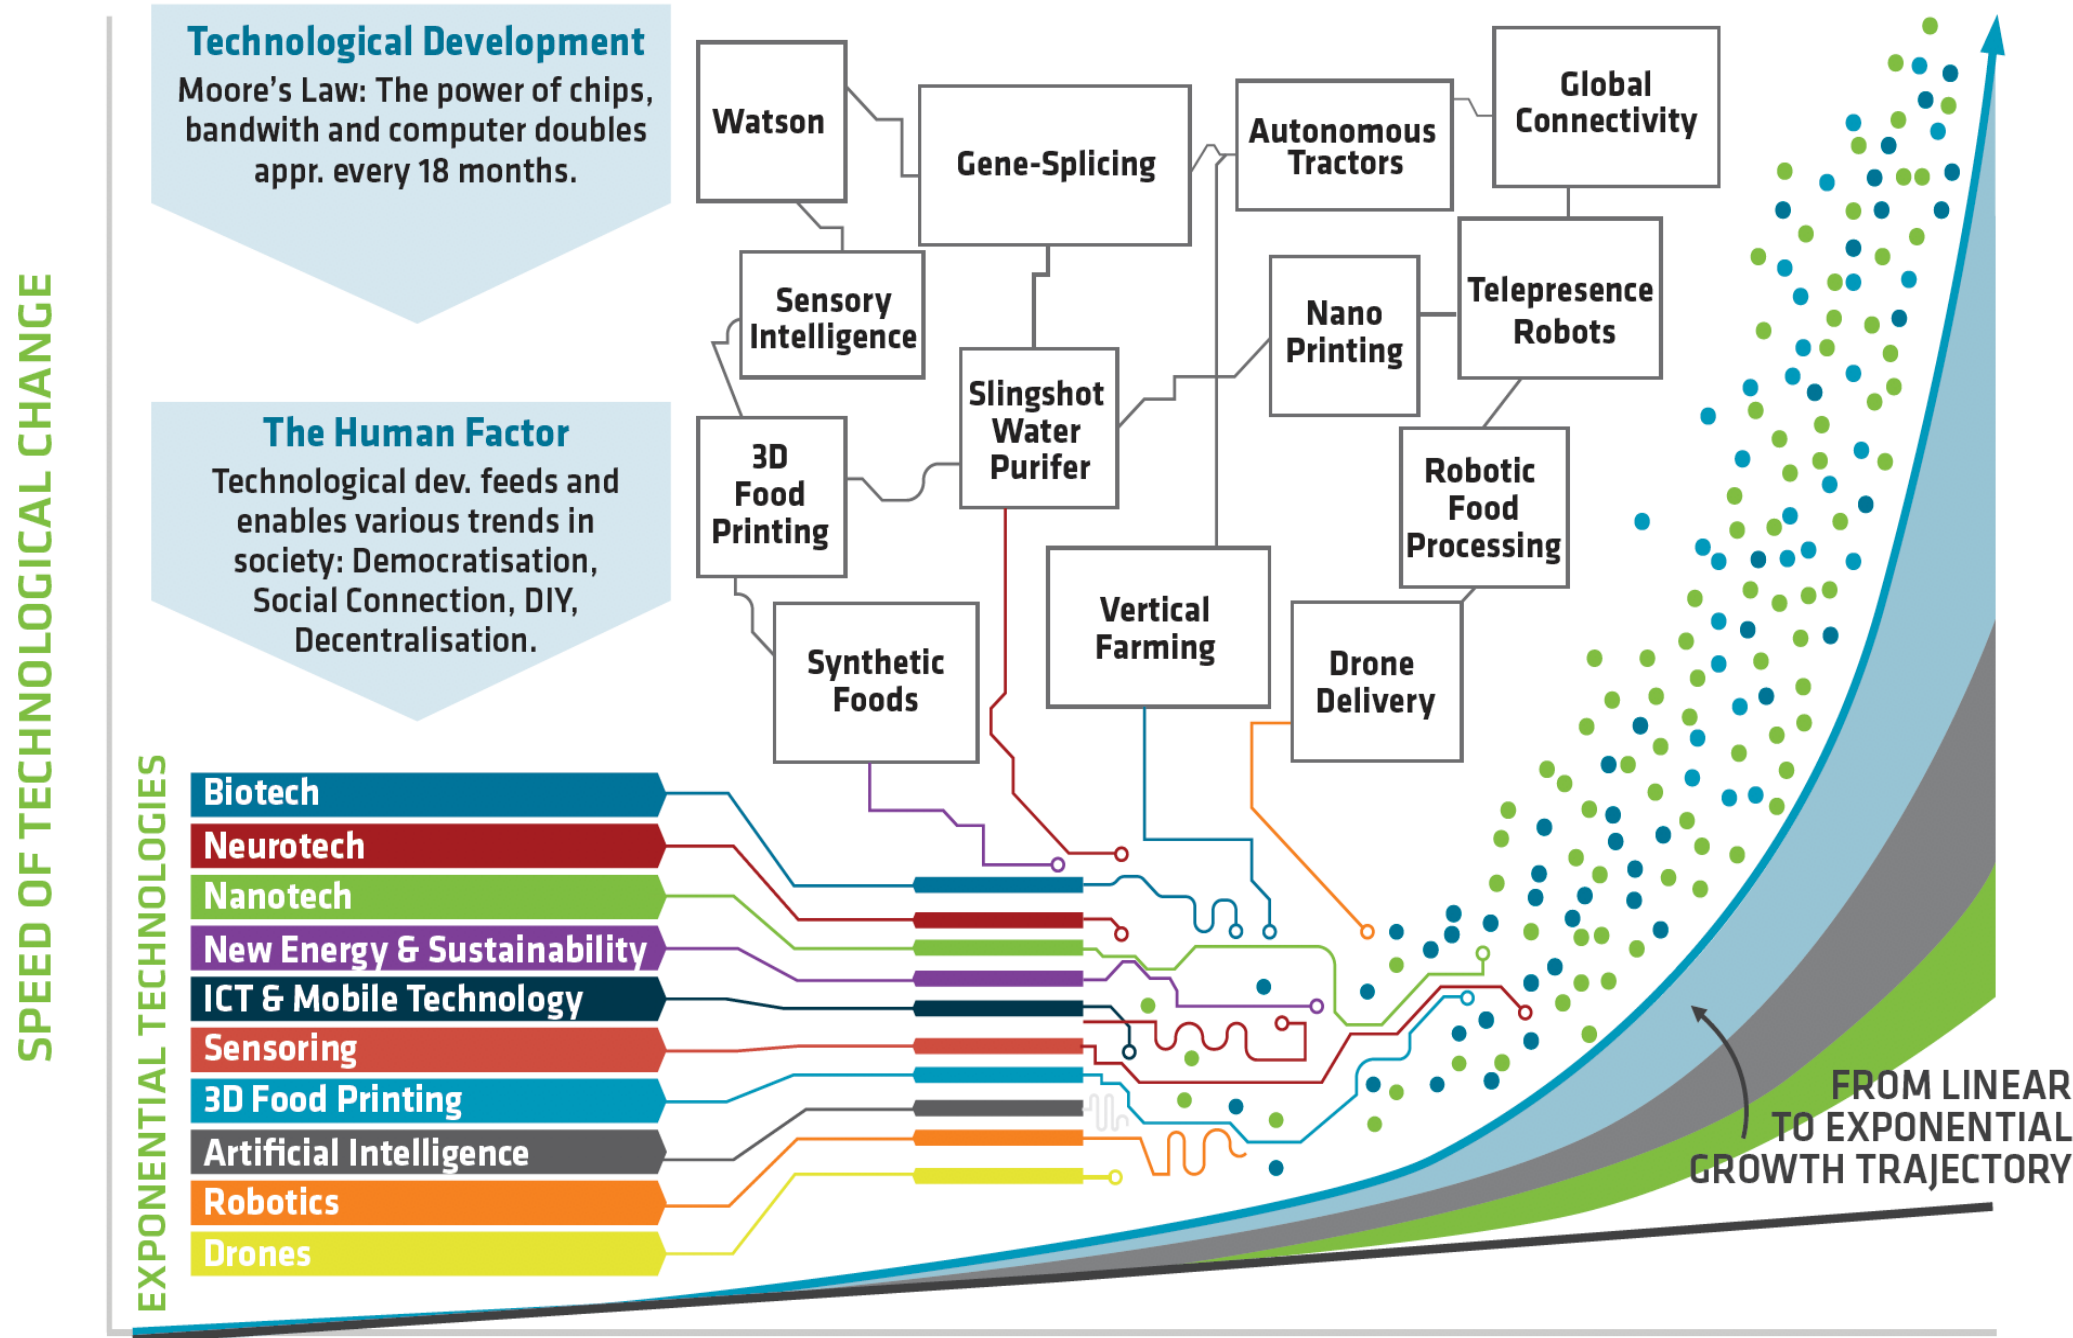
SPEED OF TECHNOLOGICAL CHANGE

Technological Development
Moore's Law: The power of chips, bandwith and computer doubles appr. every 18 months.

The Human Factor
Technological dev. feeds and enables various trends in society: Democratisation, Social Connection, DIY, Decentralisation.

Watson

Gene-Splicing

Autonomous Tractors

Global Connectivity

Sensory Intelligence

Nano Printing

Telepresence Robots

3D Food Printing

Slingshot Water Purifer

Robotic Food Processing

Synthetic Foods

Vertical Farming

Drone Delivery

EXPONENTIAL TECHNOLOGIES

Biotech
Neurotech
Nanotech
New Energy & Sustainability
ICT & Mobile Technology
Sensoring
3D Food Printing
Artificial Intelligence
Robotics
Drones

FROM LINEAR TO EXPONENTIAL GROWTH TRAJECTORY